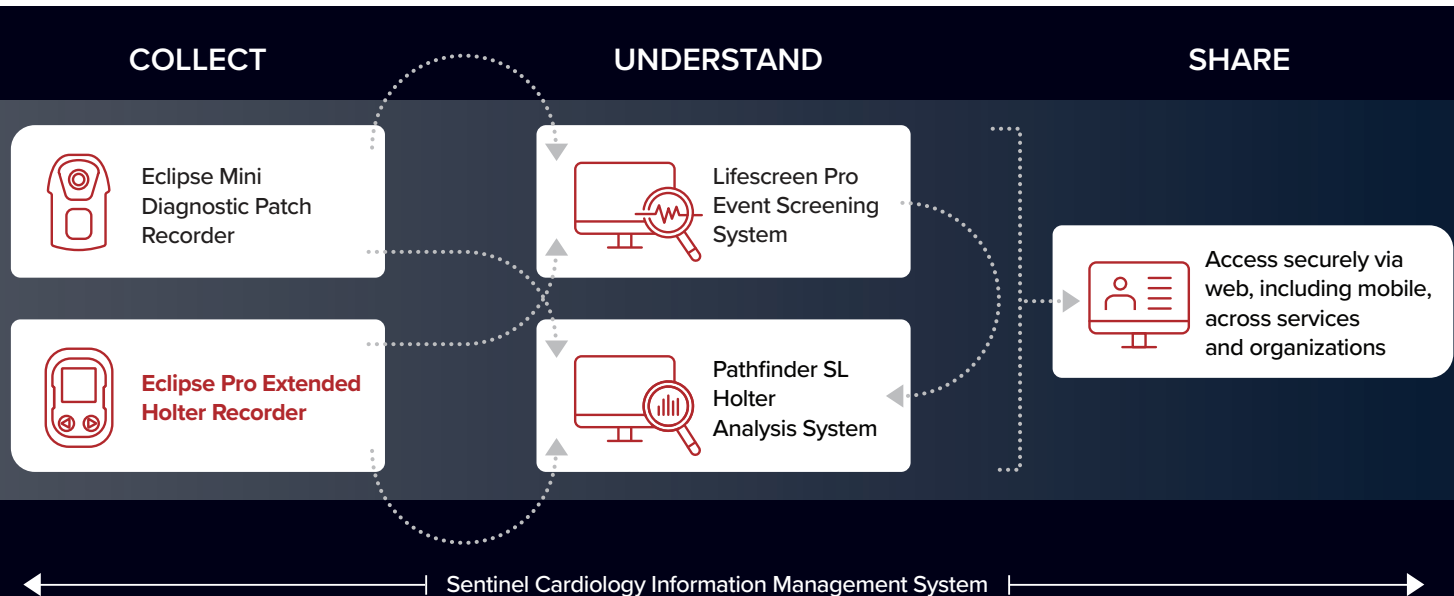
COLLECT

UNDERSTAND

SHARE

Eclipse Mini Diagnostic Patch Recorder

Eclipse Pro Extended Holter Recorder

Lifescreen Pro Event Screening System

Pathfinder SL Holter Analysis System

Access securely via web, including mobile, across services and organizations

Sentinel Cardiology Information Management System